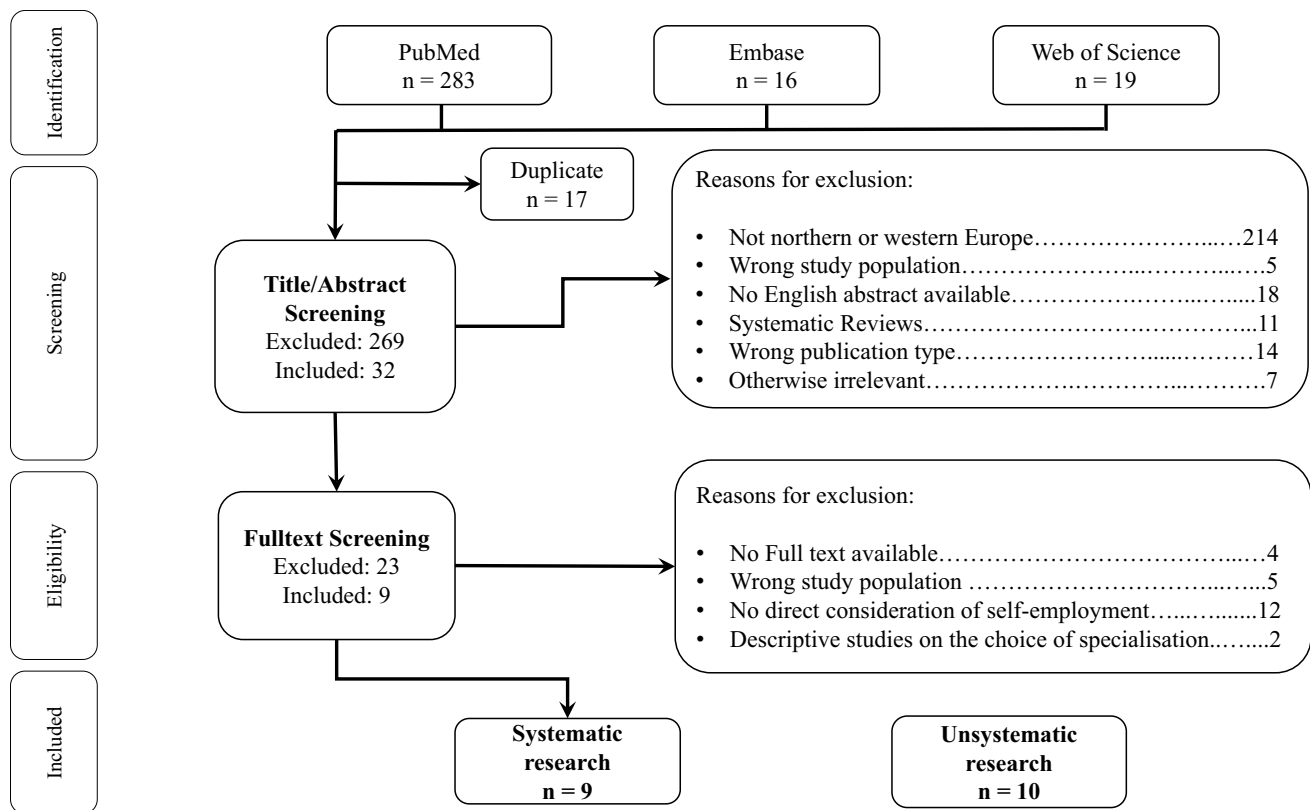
Identification

PubMed
n = 283

Embase
n = 16

Web of Science
n = 19

Screening

Duplicate
n = 17

Reasons for exclusion:

- Not northern or western Europe…………………..….214
- Wrong study population…………………..………...…5
- No English abstract available…………….……..…....18
- Systematic Reviews……………………….…………..11
- Wrong publication type…………………......………14
- Otherwise irrelevant……………….…………..………7

**Title/Abstract Screening**
Excluded: 269
Included: 32

Eligibility

**Fulltext Screening**
Excluded: 23
Included: 9

Reasons for exclusion:

- No Full text available……………………………..…4
- Wrong study population ……………………..…...5
- No direct consideration of self-employment…...…......12
- Descriptive studies on the choice of specialisation..…....2

Included

**Systematic research**
**n = 9**

**Unsystematic research**
**n = 10**